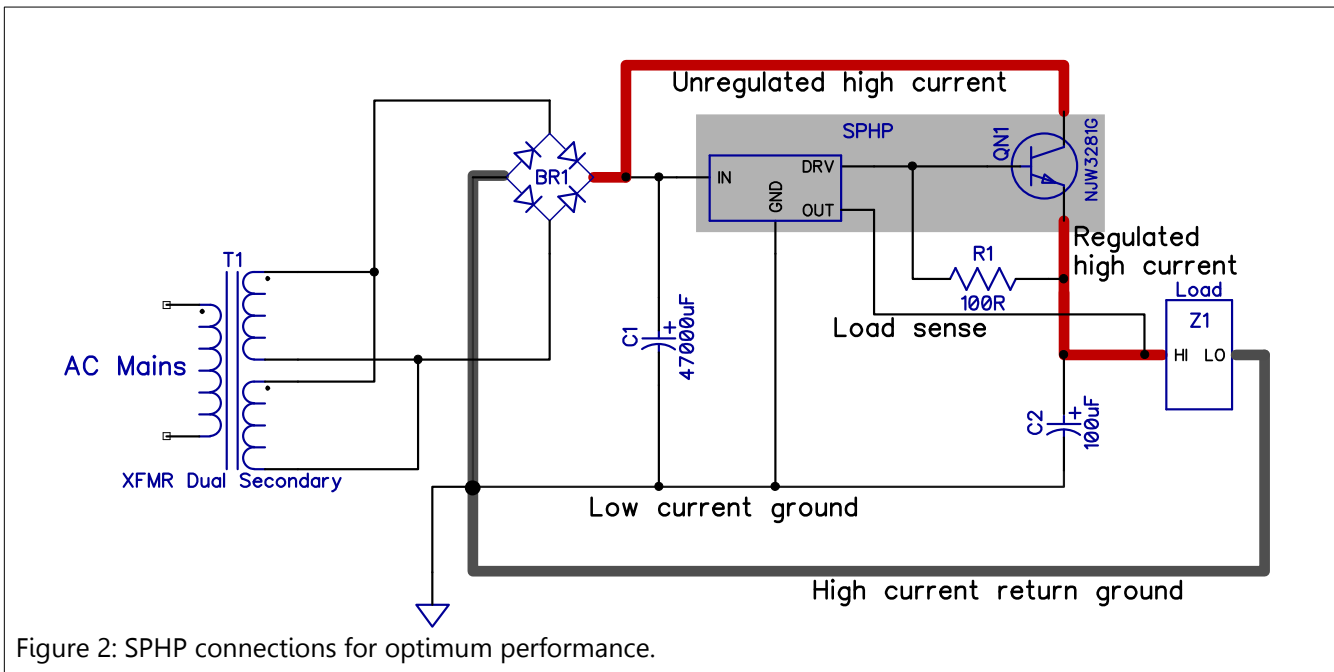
Unregulated high current

SPHP

QN1

NJW3281G

BR1

IN

DRV

GND

OUT

T1

R1

100R

Regulated high current

Load

Z1

HI

LO

Load sense

AC Mains

C1

+

47000uF

C2

+

100uF

XFMR Dual Secondary

Low current ground

High current return ground

Figure 2: SPHP connections for optimum performance.